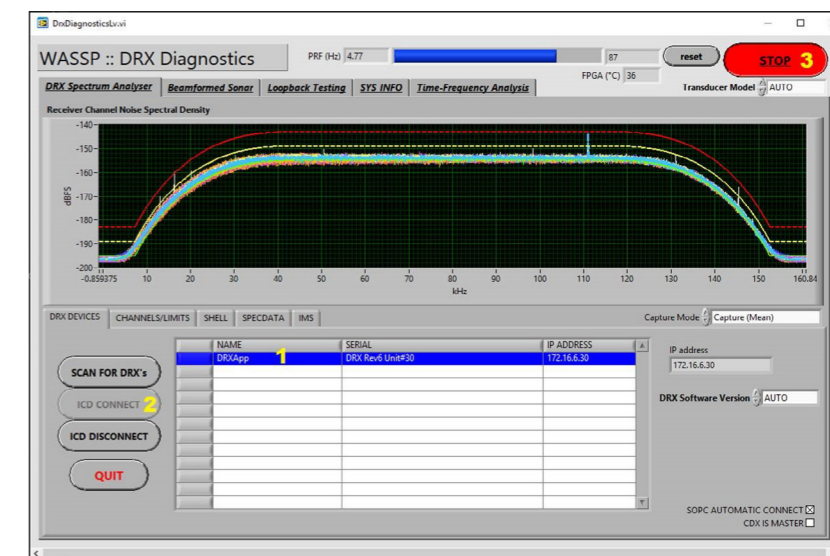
DrxDiagnosticsLv.vi

WASSP :: DRX Diagnostics

PRF (Hz) 4.77

87

FPGA (°C) 36

reset

STOP 3

DRX Spectrum Analyser | Beamformed Sonar | Loopback Testing | SYS INFO | Time-Frequency Analysis

Transducer Model AUTO

Receiver Channel Noise Spectral Density

-140
-150
-160
-170
-180
-190
-200

dBFS

-0.859375 10 20 30 40 50 60 70 80 90 100 110 120 130 140 150 160.84

kHz

DRX DEVICES | CHANNELS/LIMITS | SHELL | SPECDATA | IMS

Capture Mode Capture (Mean)

SCAN FOR DRX's

ICD CONNECT 2

ICD DISCONNECT

QUIT

| NAME | SERIAL | IP ADDRESS |
|---|---|---|
| DRXApp 1 | DRX Rev6 Unit#30 | 172.16.6.30 |

IP address
172.16.6.30

DRX Software Version AUTO

SOPC AUTOMATIC CONNECT ☒
CDX IS MASTER ☐